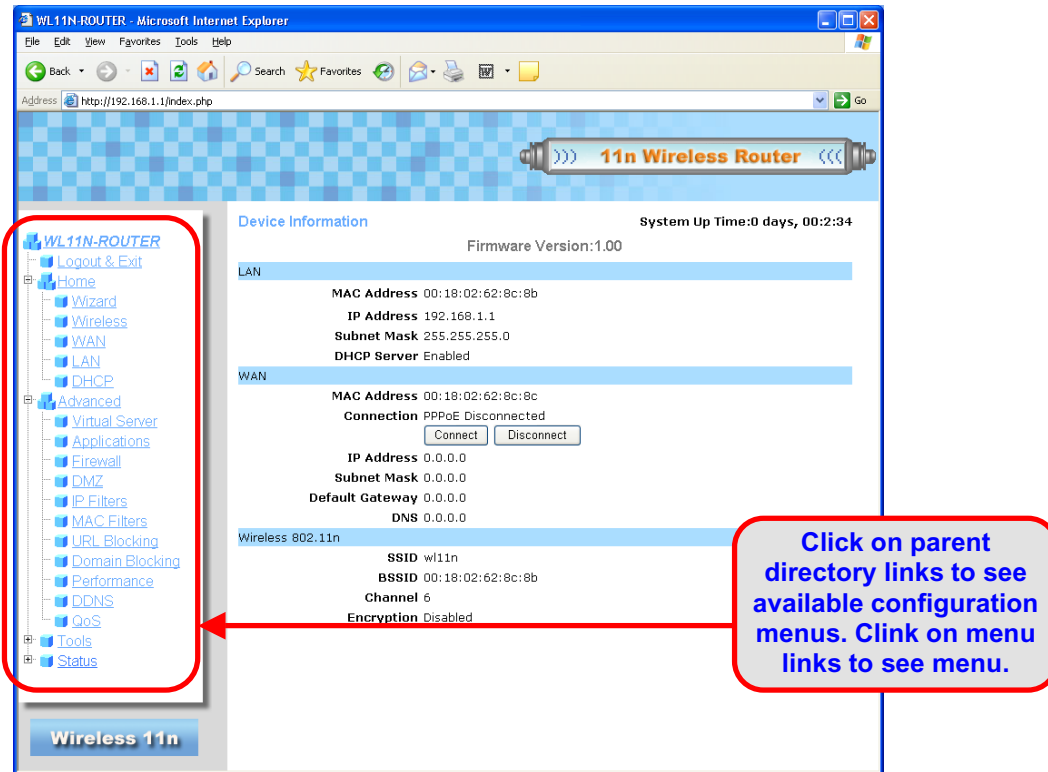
WL11N-ROUTER - Microsoft Internet Explorer

File Edit View Favorites Tools Help

Back Search Favorites

Address http://192.168.1.1/index.php Go

11n Wireless Router

WL11N-ROUTER
Logout & Exit
Home
Wizard
Wireless
WAN
LAN
DHCP
Advanced
Virtual Server
Applications
Firewall
DMZ
IP Filters
MAC Filters
URL Blocking
Domain Blocking
Performance
DDNS
QoS
Tools
Status

Wireless 11n

Device Information

System Up Time:0 days, 00:2:34

Firmware Version:1.00

LAN

| | |
|---|---|
| MAC Address | 00:18:02:62:8c:8b |
| IP Address | 192.168.1.1 |
| Subnet Mask | 255.255.255.0 |
| DHCP Server | Enabled |

WAN

| | |
|---|---|
| MAC Address | 00:18:02:62:8c:8c |
| Connection | PPPoE Disconnected |
| | Connect Disconnect |
| IP Address | 0.0.0.0 |
| Subnet Mask | 0.0.0.0 |
| Default Gateway | 0.0.0.0 |
| DNS | 0.0.0.0 |

Wireless 802.11n

| | |
|---|---|
| SSID | wl11n |
| BSSID | 00:18:02:62:8c:8b |
| Channel | 6 |
| Encryption | Disabled |

Click on parent directory links to see available configuration menus. Clink on menu links to see menu.